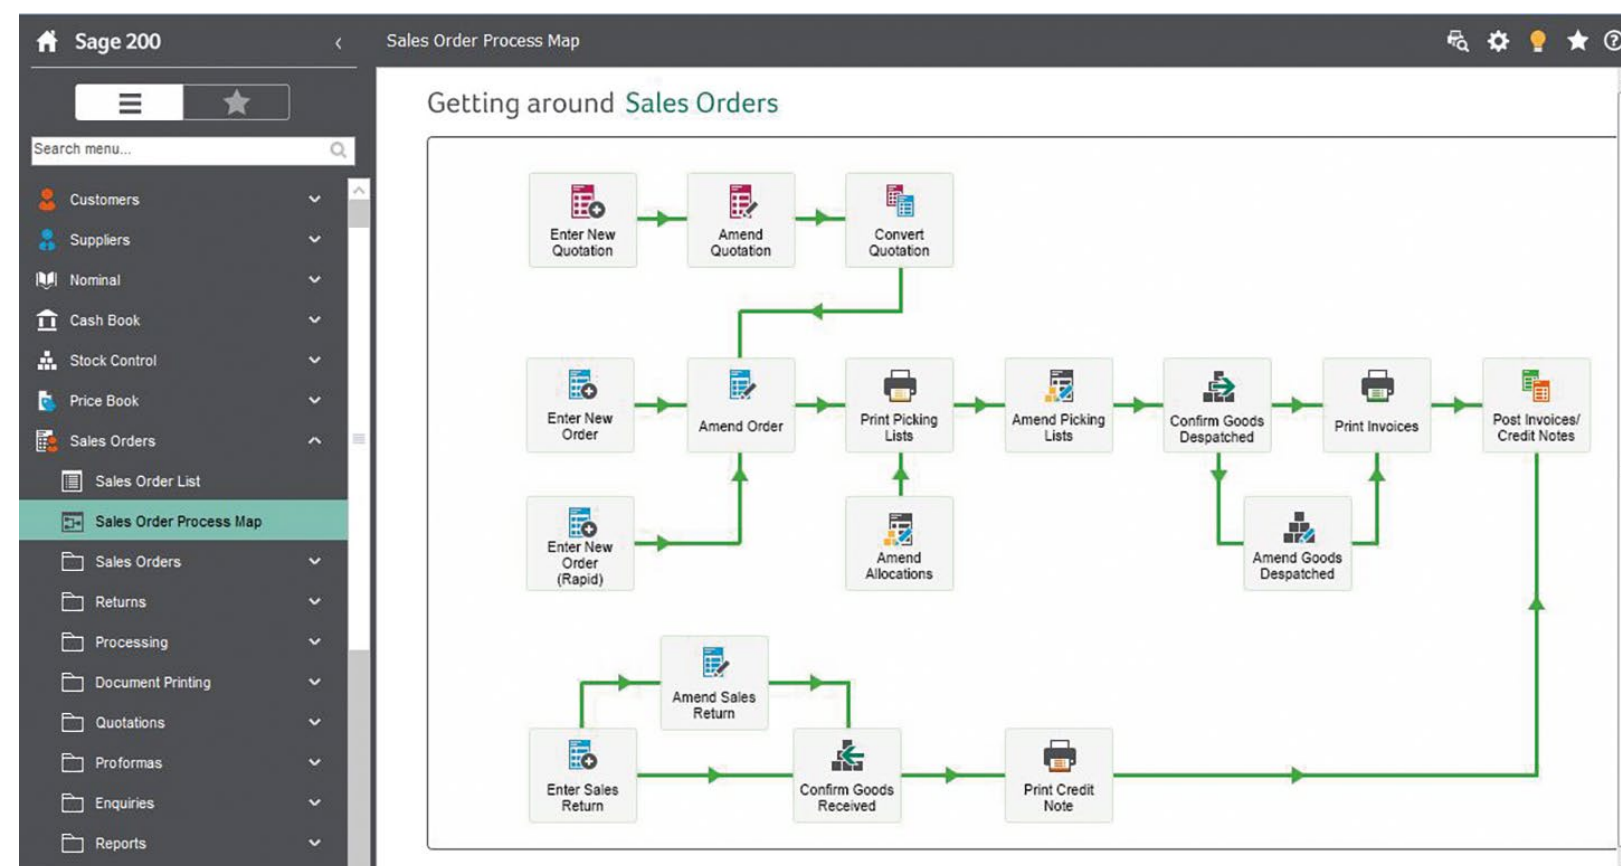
Sage 200

Sales Order Process Map

Search menu...

Customers

Suppliers

Nominal

Cash Book

Stock Control

Price Book

Sales Orders

Sales Order List

Sales Order Process Map

Sales Orders

Returns

Processing

Document Printing

Quotations

Proformas

Enquiries

Reports

Getting around Sales Orders

Enter New Quotation

Amend Quotation

Convert Quotation

Enter New Order

Amend Order

Print Picking Lists

Amend Picking Lists

Confirm Goods Despatched

Print Invoices

Post Invoices/ Credit Notes

Enter New Order (Rapid)

Amend Allocations

Amend Goods Despatched

Amend Sales Return

Enter Sales Return

Confirm Goods Received

Print Credit Note